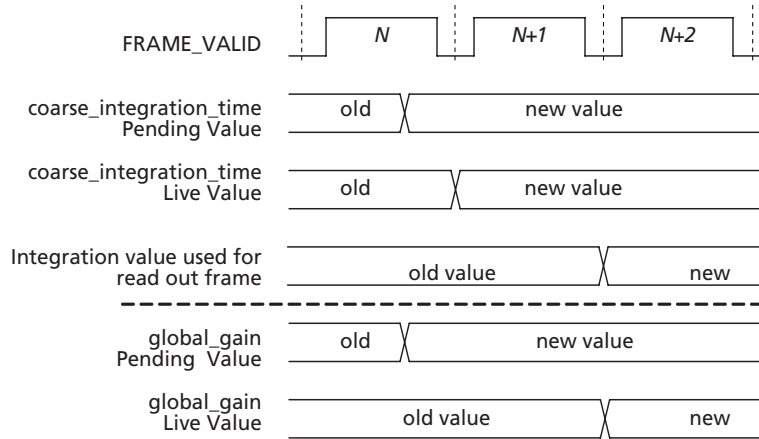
FRAME_VALID
N
N+1
N+2

coarse_integration_time Pending Value
old
new value

coarse_integration_time Live Value
old
new value

Integration value used for read out frame
old value
new

global_gain Pending Value
old
new value

global_gain Live Value
old value
new